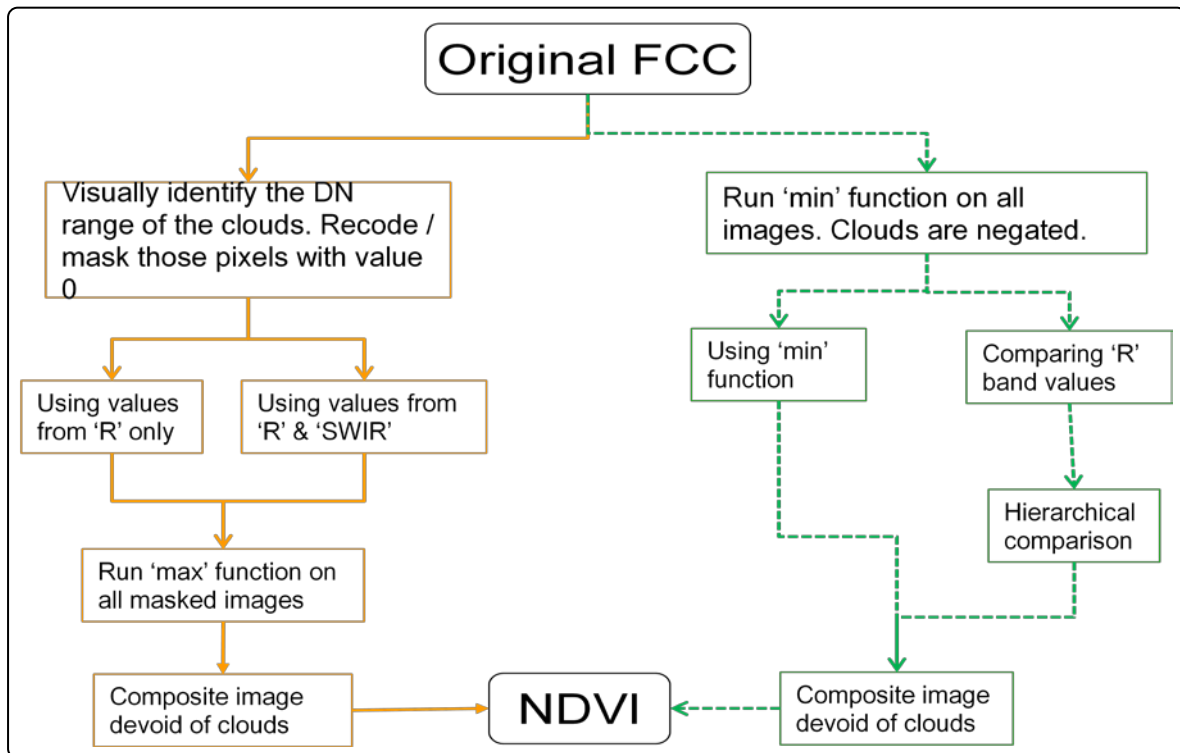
Original FCC

Visually identify the DN range of the clouds. Recode / mask those pixels with value 0

Using values from 'R' only

Using values from 'R' & 'SWIR'

Run 'max' function on all masked images

Composite image devoid of clouds

Run 'min' function on all images. Clouds are negated.

Using 'min' function

Comparing 'R' band values

Hierarchical comparison

Composite image devoid of clouds

NDVI